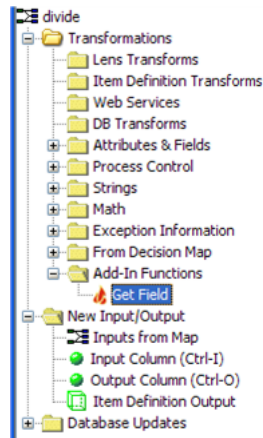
divide
Transformations
Lens Transforms
Item Definition Transforms
Web Services
DB Transforms
Attributes & Fields
Process Control
Strings
Math
Exception Information
From Decision Map
Add-In Functions
Get Field
New Input/Output
Inputs from Map
Input Column (Ctrl-I)
Output Column (Ctrl-O)
Item Definition Output
Database Updates